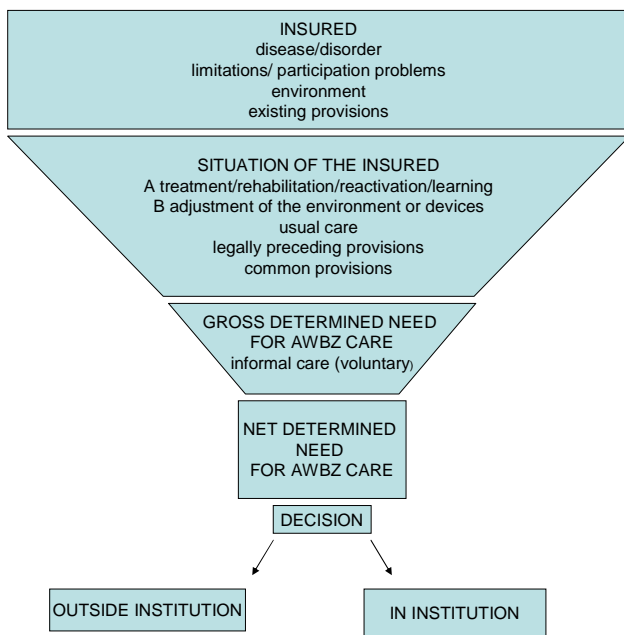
INSURED
disease/disorder
limitations/ participation problems
environment
existing provisions

SITUATION OF THE INSURED
A treatment/rehabilitation/reactivation/learning
B adjustment of the environment or devices
usual care
legally preceding provisions
common provisions

GROSS DETERMINED NEED FOR AWBZ CARE
informal care (voluntary)

NET DETERMINED NEED FOR AWBZ CARE

DECISION

OUTSIDE INSTITUTION

IN INSTITUTION